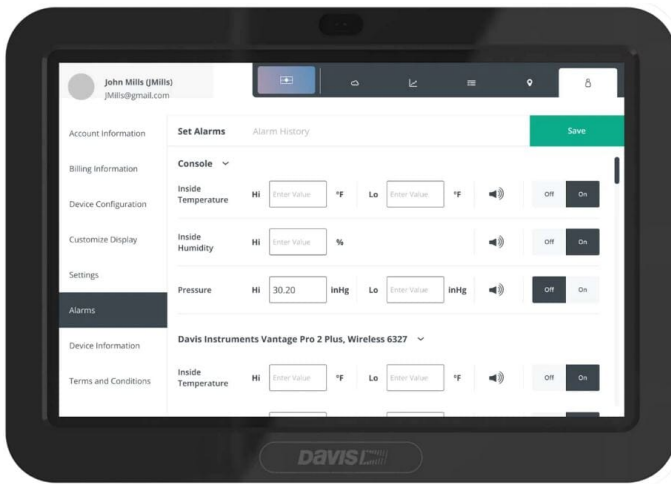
John Mills (JMills)
JMills@gmail.com

Account Information
Billing Information
Device Configuration
Customize Display
Settings
Alarms
Device Information
Terms and Conditions

Set Alarms
Alarm History
Save

Console

Inside Temperature Hi Enter Value °F Lo Enter Value °F Off On

Inside Humidity Hi Enter Value % Off On

Pressure Hi 30.20 inHg Lo Enter Value inHg Off On

Davis Instruments Vantage Pro 2 Plus, Wireless 6327

Inside Temperature Hi Enter Value °F Lo Enter Value °F Off On

DAVIS